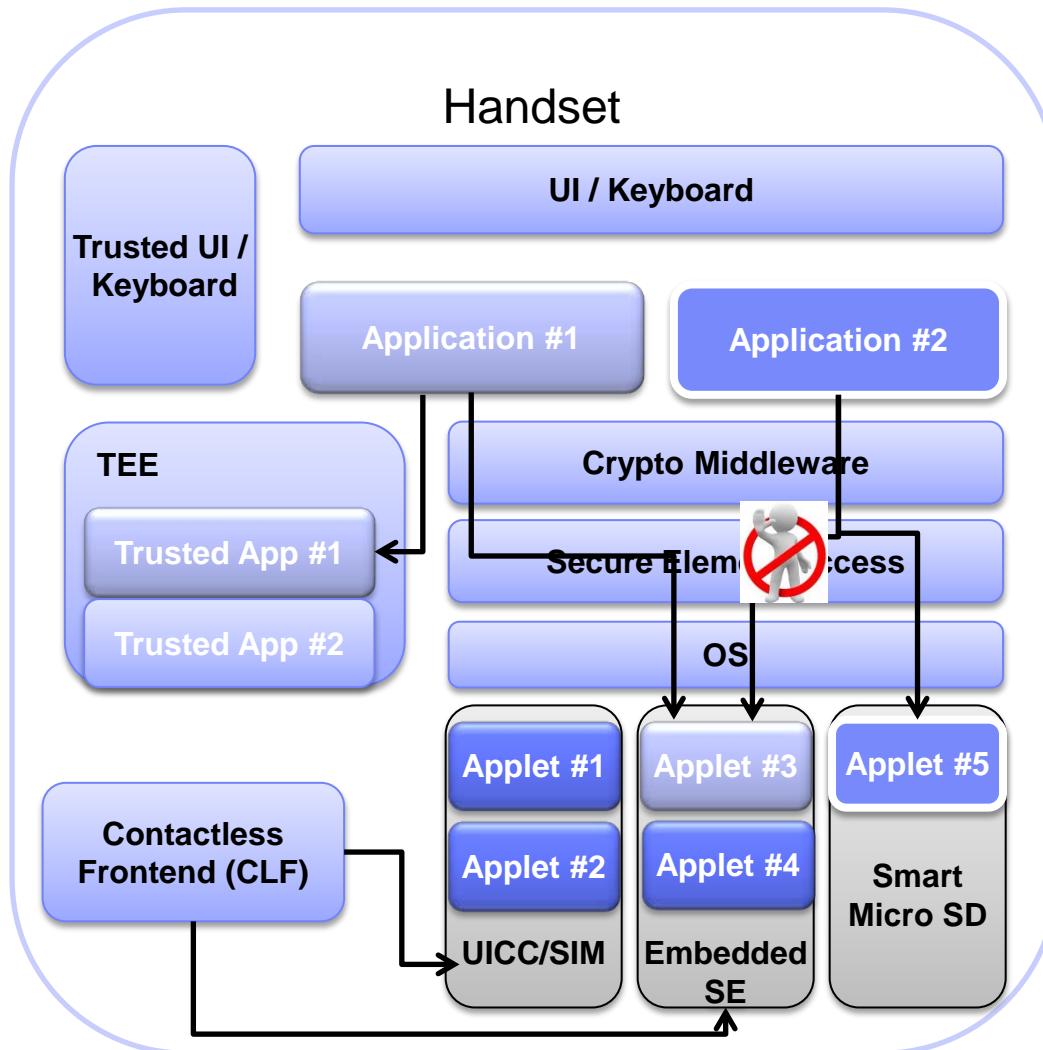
Handset

Trusted UI / Keyboard

UI / Keyboard

Application #1

Application #2

TEE

Trusted App #1

Trusted App #2

Crypto Middleware

Secure Eleme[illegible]ccess

OS

Applet #1

Applet #2

UICC/SIM

Applet #3

Applet #4

Embedded SE

Applet #5

Smart Micro SD

Contactless Frontend (CLF)